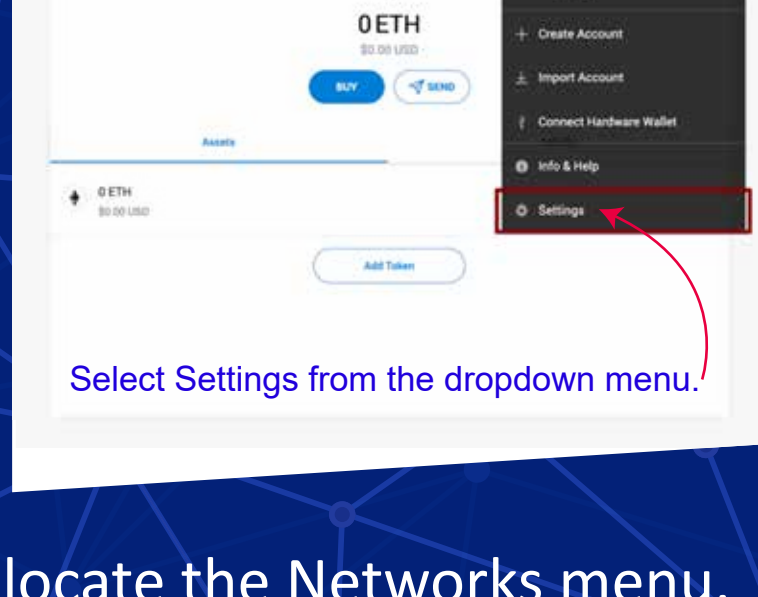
0 ETH
$0.00 USD
BUY
SEND
Assets
0 ETH
$0.00 USD
Add Token
+ Create Account
Import Account
Connect Hardware Wallet
Info & Help
Settings
Select Settings from the dropdown menu.
locate the Networks menu.